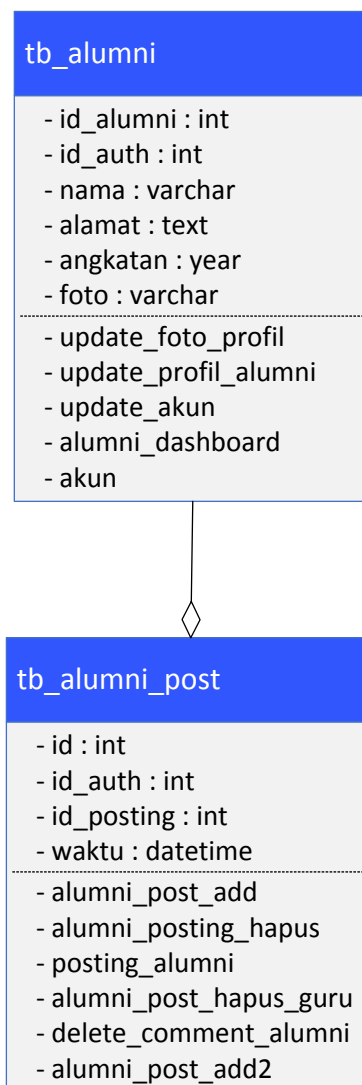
tb_alumni

- id_alumni : int
- id_auth : int
- nama : varchar
- alamat : text
- angkatan : year
- foto : varchar

- update_foto_profil
- update_profil_alumni
- update_akun
- alumni_dashboard
- akun

tb_alumni_post

- id : int
- id_auth : int
- id_posting : int
- waktu : datetime

- alumni_post_add
- alumni_posting_hapus
- posting_alumni
- alumni_post_hapus_guru
- delete_comment_alumni
- alumni_post_add2